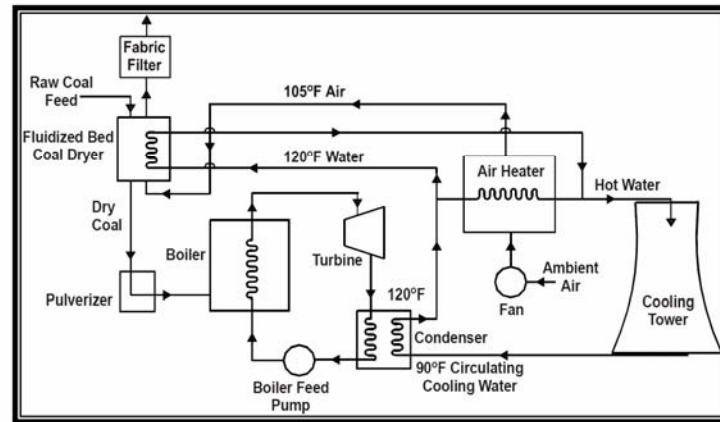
Fabric Filter

Raw Coal Feed

105ºF Air

Fluidized Bed Coal Dryer

120ºF Water

Air Heater

Hot Water

Dry Coal

Boiler

Turbine

Ambient Air

Fan

120ºF

Pulverizer

Cooling Tower

Condenser

90ºF Circulating Cooling Water

Boiler Feed Pump